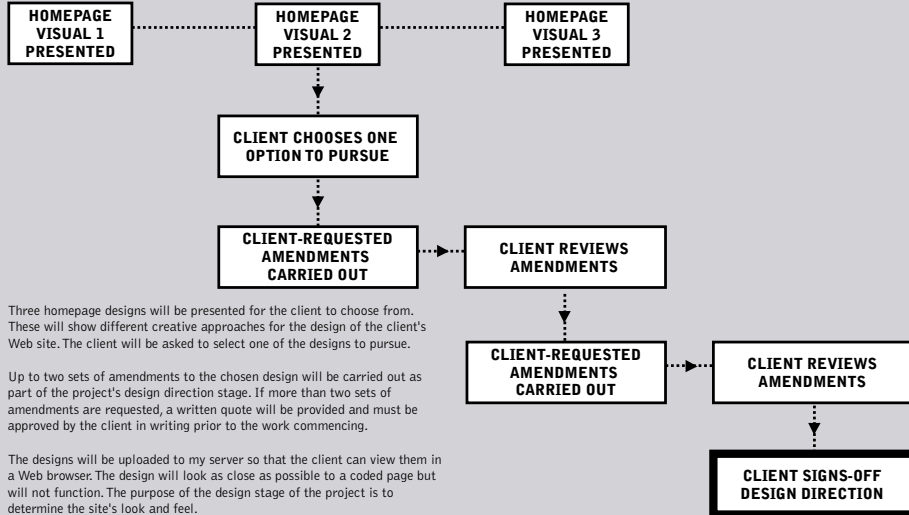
HOMEPAGE VISUAL 1 PRESENTED

HOMEPAGE VISUAL 2 PRESENTED

HOMEPAGE VISUAL 3 PRESENTED

CLIENT CHOOSES ONE OPTION TO PURSUE

CLIENT-REQUESTED AMENDMENTS CARRIED OUT

CLIENT REVIEWS AMENDMENTS

Three homepage designs will be presented for the client to choose from. These will show different creative approaches for the design of the client's Web site. The client will be asked to select one of the designs to pursue.

Up to two sets of amendments to the chosen design will be carried out as part of the project's design direction stage. If more than two sets of amendments are requested, a written quote will be provided and must be approved by the client in writing prior to the work commencing.

The designs will be uploaded to my server so that the client can view them in a Web browser. The design will look as close as possible to a coded page but will not function. The purpose of the design stage of the project is to determine the site's look and feel.

CLIENT-REQUESTED AMENDMENTS CARRIED OUT

CLIENT REVIEWS AMENDMENTS

CLIENT SIGNS-OFF DESIGN DIRECTION